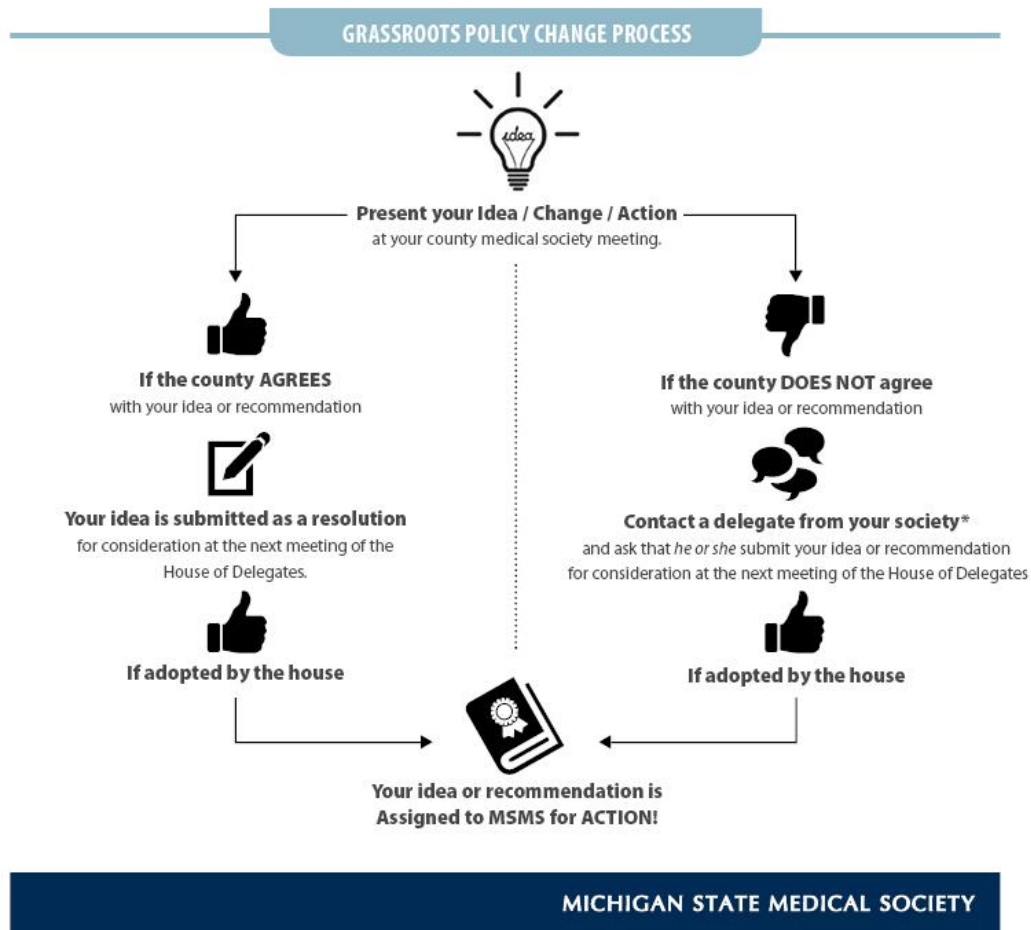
GRASSROOTS POLICY CHANGE PROCESS

idea

Present your Idea / Change / Action
at your county medical society meeting.

If the county AGREES
with your idea or recommendation

Your idea is submitted as a resolution
for consideration at the next meeting of the House of Delegates.

If adopted by the house

If the county DOES NOT agree
with your idea or recommendation

Contact a delegate from your society*
and ask that *he or she* submit your idea or recommendation for consideration at the next meeting of the House of Delegates

If adopted by the house

Your idea or recommendation is
Assigned to MSMS for ACTION!

MICHIGAN STATE MEDICAL SOCIETY